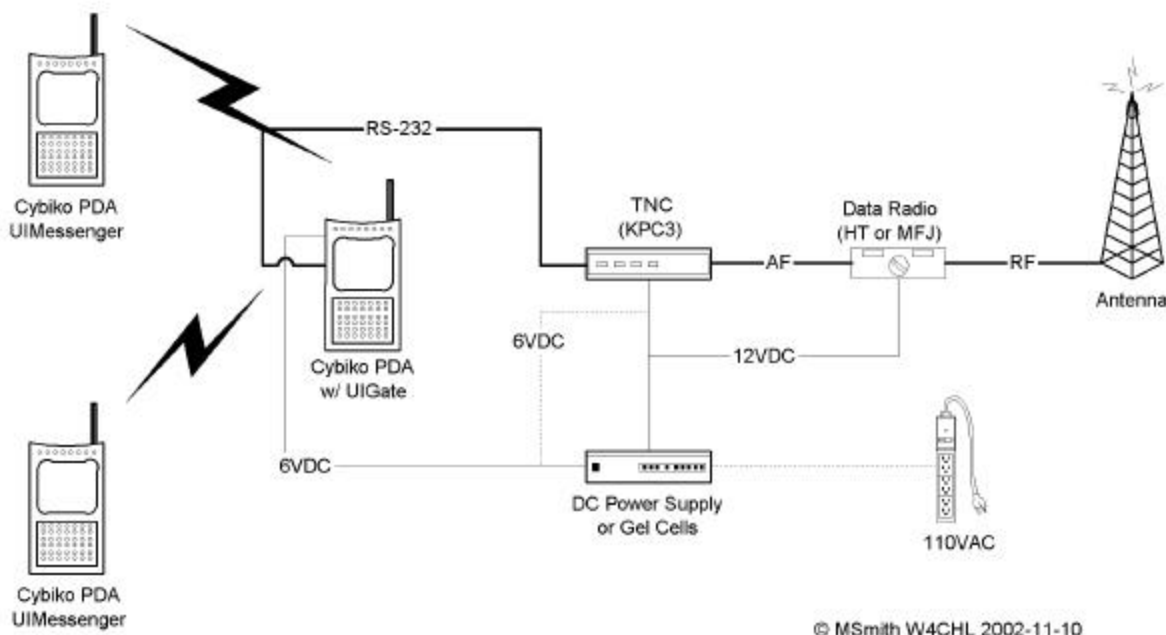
Cybiko PDA
UIMessenger

RS-232

Cybiko PDA
w/ UIGate

TNC
(KPC3)

AF

Data Radio
(HT or MFJ)

RF

Antenna

6VDC

12VDC

6VDC

DC Power Supply
or Gel Cells

110VAC

Cybiko PDA
UIMessenger

© MSmith W4CHL 2002-11-10